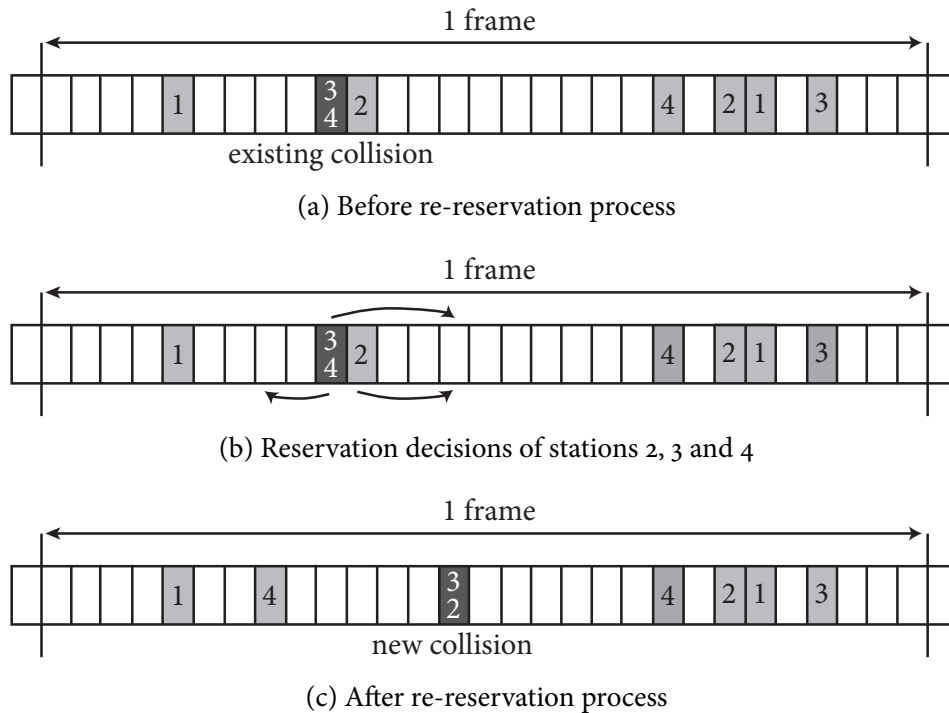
1 frame

1 3 4 2 4 2 1 3

existing collision

(a) Before re-reservation process

1 frame

1 3 4 2 4 2 1 3

(b) Reservation decisions of stations 2, 3 and 4

1 frame

1 4 3 2 4 2 1 3

new collision

(c) After re-reservation process